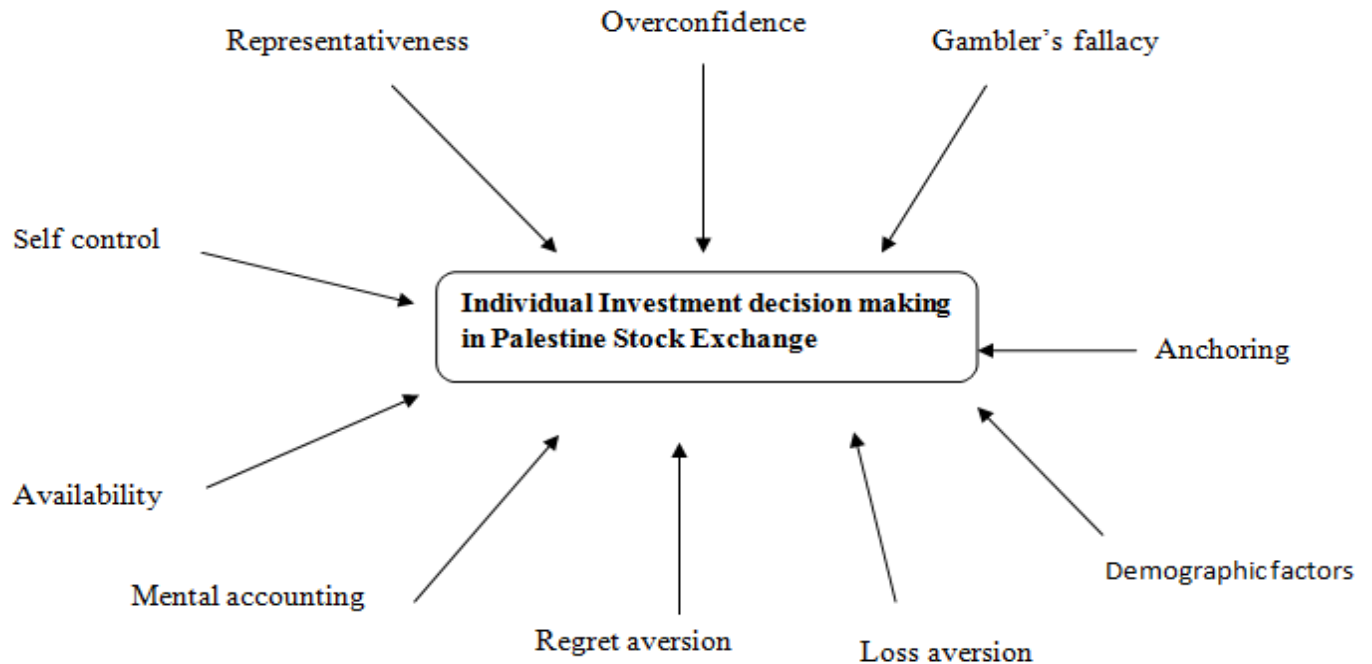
Overconfidence

Representativeness

Gambler's fallacy

Self control

Individual Investment decision making in Palestine Stock Exchange

Anchoring

Availability

Demographic factors

Mental accounting

Regret aversion

Loss aversion